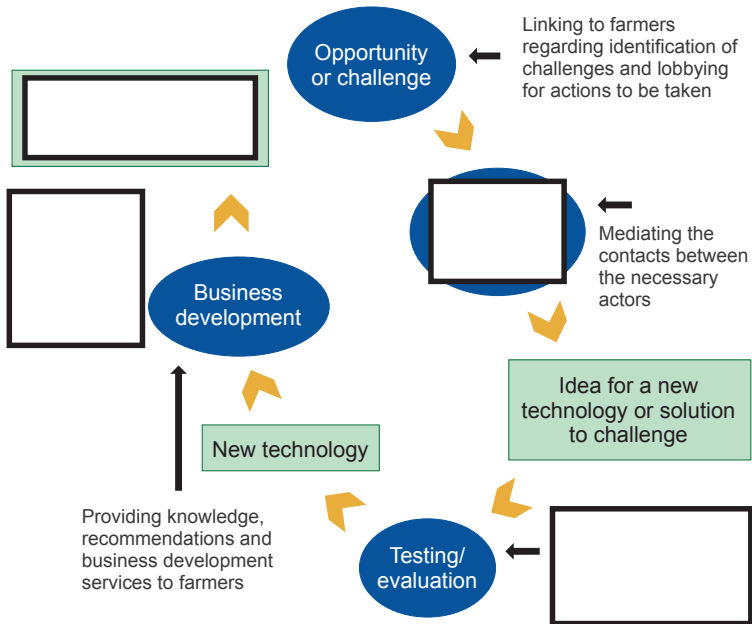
Opportunity or challenge

Linking to farmers regarding identification of challenges and lobbying for actions to be taken

Mediating the contacts between the necessary actors

Idea for a new technology or solution to challenge

Testing/ evaluation

New technology

Business development

Providing knowledge, recommendations and business development services to farmers